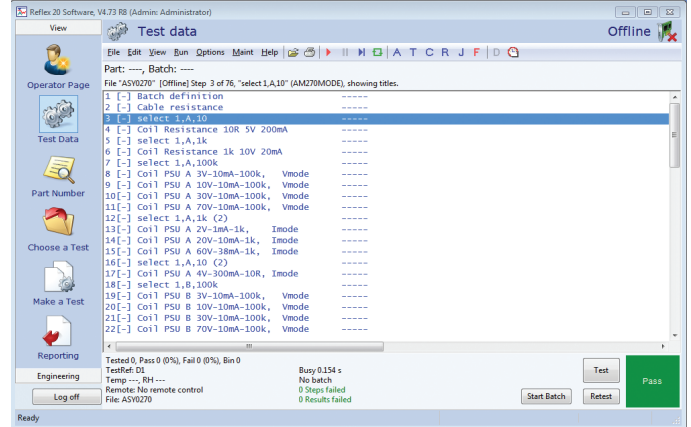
Reflex 20 Software, V4.73 R8 (Admin: Administrator)

View

Operator Page

Test Data

Part Number

Choose a Test

Make a Test

Reporting

Engineering

Log off

Test data

Offline

File Edit View Run Options Maint Help

A T C R J F D

Part: ----, Batch: ----

File "ASY0270" [Offline] Step 3 of 76, "select 1,A,10" (AM270MODE), showing titles.

1 [-] Batch definition -----
2 [-] Cable resistance -----
3 [-] select 1,A,10 -----
4 [-] Coil Resistance 10R 5V 200mA -----
5 [-] select 1,A,1k -----
6 [-] Coil Resistance 1k 10V 20mA -----
7 [-] select 1,A,100k -----
8 [-] Coil PSU A 3V-10mA-100k, Vmode -----
9 [-] Coil PSU A 10V-10mA-100k, Vmode -----
10[-] Coil PSU A 30V-10mA-100k, Vmode -----
11[-] Coil PSU A 70V-10mA-100k, Vmode -----
12[-] select 1,A,1k (2) -----
13[-] Coil PSU A 2V-1mA-1k, Imode -----
14[-] Coil PSU A 20V-10mA-1k, Imode -----
15[-] Coil PSU A 60V-38mA-1k, Imode -----
16[-] select 1,A,10 (2) -----
17[-] Coil PSU A 4V-300mA-10R, Imode -----
18[-] select 1,B,100k -----
19[-] Coil PSU B 3V-10mA-100k, Vmode -----
20[-] Coil PSU B 10V-10mA-100k, Vmode -----
21[-] Coil PSU B 30V-10mA-100k, Vmode -----
22[-] Coil PSU B 70V-10mA-100k, Vmode -----

Tested 0, Pass 0 (0%), Fail 0 (0%), Bin 0
TestRef: D1
Temp ---, RH ---
Remote: No remote control
File: ASY0270

Busy 0.154 s
No batch
0 Steps failed
0 Results failed

Test
Start Batch
Retest
Pass

Ready